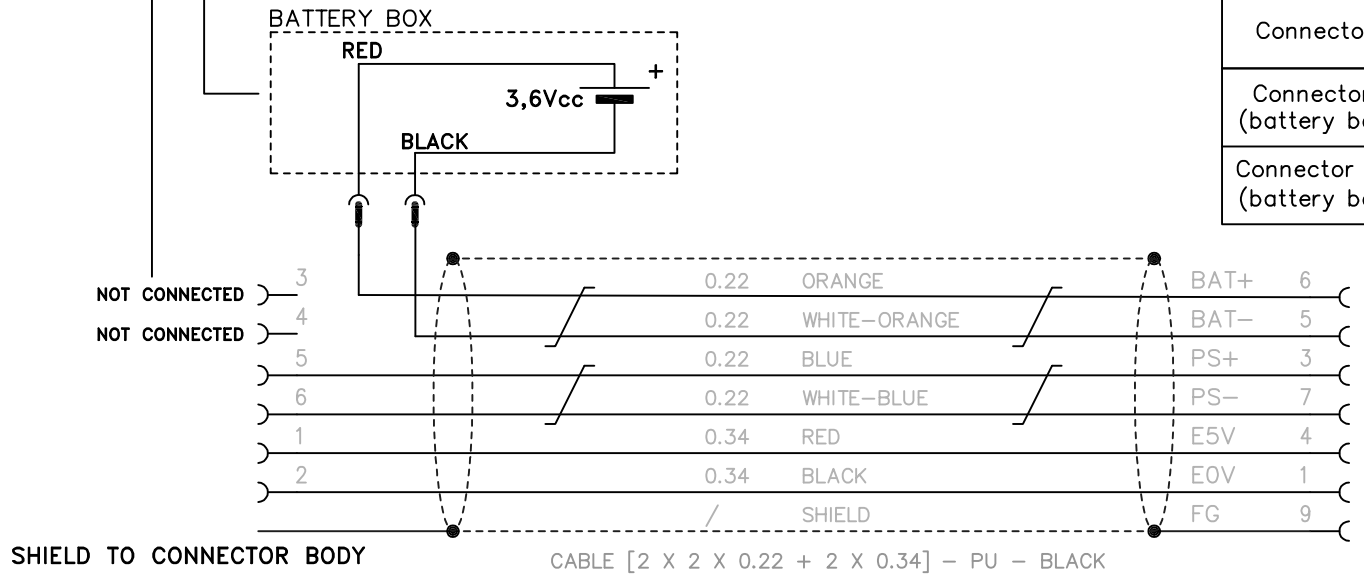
BATTERY BOX

RED

3,6Vcc

+

BLACK

Connecto

Connector
(battery b

Connector
(battery b

NOT CONNECTED 3

NOT CONNECTED 4

5

6

1

2

| | | | |
|---|---|---|---|
| 0.22 | ORANGE | BAT+ | 6 |
| 0.22 | WHITE–ORANGE | BAT– | 5 |
| 0.22 | BLUE | PS+ | 3 |
| 0.22 | WHITE–BLUE | PS– | 7 |
| 0.34 | RED | E5V | 4 |
| 0.34 | BLACK | E0V | 1 |
| / | SHIELD | FG | 9 |

SHIELD TO CONNECTOR BODY

CABLE [2 X 2 X 0.22 + 2 X 0.34] – PU – BLACK